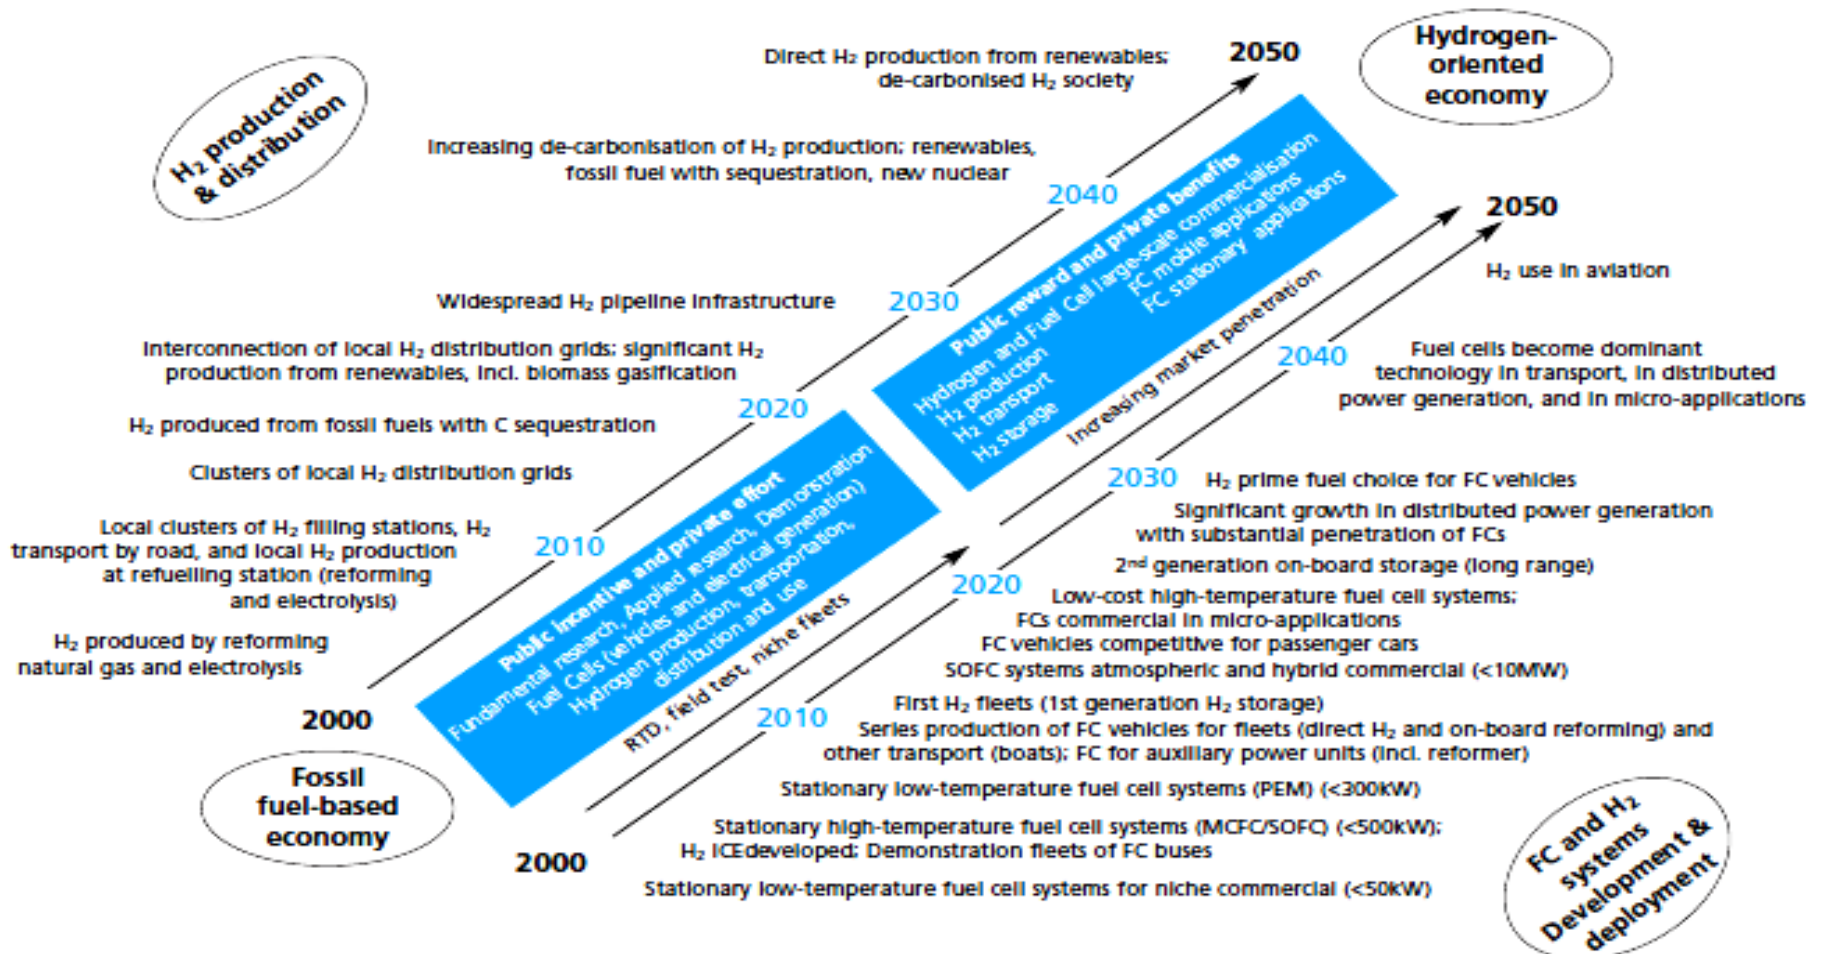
$H_2$ production & distribution

Direct $H_2$ production from renewables: de-carbonised $H_2$ society

2050

Hydrogen-oriented economy

Increasing de-carbonisation of $H_2$ production: renewables, fossil fuel with sequestration, new nuclear

2040

2050

Public reward and private benefits
Hydrogen and Fuel Cell large-scale commercialisation
$H_2$ production
$H_2$ transport
$H_2$ storage
FC mobile applications
FC stationary applications

$H_2$ use in aviation

Widespread $H_2$ pipeline infrastructure

2030

Increasing market penetration

Interconnection of local $H_2$ distribution grids; significant $H_2$ production from renewables, incl. biomass gasification

2040

Fuel cells become dominant technology in transport, in distributed power generation, and in micro-applications

2020

$H_2$ produced from fossil fuels with C sequestration

Clusters of local $H_2$ distribution grids

2030

$H_2$ prime fuel choice for FC vehicles

Significant growth in distributed power generation with substantial penetration of FCs

Local clusters of $H_2$ filling stations, $H_2$ transport by road, and local $H_2$ production at refuelling station (reforming and electrolysis)

2010

Public incentive and private effort
Fundamental research, Applied research, Demonstration
Fuel Cells (vehicles and electrical generation)
Hydrogen production, transportation, distribution and use

2nd generation on-board storage (long range)

2020

Low-cost high-temperature fuel cell systems;
FCs commercial in micro-applications
FC vehicles competitive for passenger cars
SOFC systems atmospheric and hybrid commercial (<10MW)

$H_2$ produced by reforming natural gas and electrolysis

RTD, field test, niche fleets

First $H_2$ fleets (1st generation $H_2$ storage)

2010

Series production of FC vehicles for fleets (direct $H_2$ and on-board reforming) and other transport (boats); FC for auxiliary power units (incl. reformer)

2000

Fossil fuel-based economy

Stationary low-temperature fuel cell systems (PEM) (<300kW)

Stationary high-temperature fuel cell systems (MCFC/SOFC) (<500kW);
$H_2$ ICEdeveloped: Demonstration fleets of FC buses

2000

Stationary low-temperature fuel cell systems for niche commercial (<50kW)

FC and $H_2$ systems Development & deployment